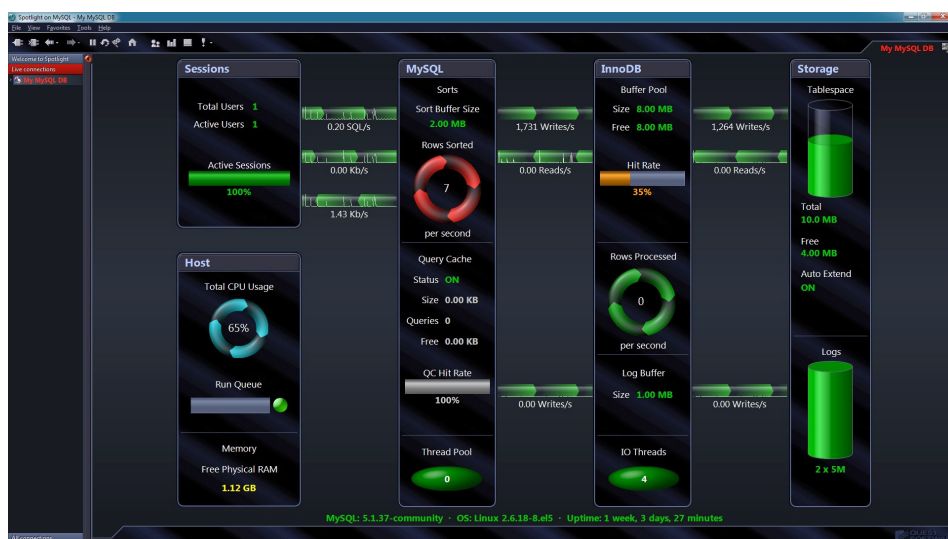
Spotlight on MySQL - My MySQL DB

File View Favorites Tools Help

My MySQL DB

Welcome to Spotlight

Live connections

My MySQL DB

Sessions

Total Users 1

Active Users 1

Active Sessions

100%

0.20 SQL/s

0.00 Kb/s

1.43 Kb/s

Host

Total CPU Usage

65%

Run Queue

Memory

Free Physical RAM

1.12 GB

MySQL

Sorts

Sort Buffer Size

2.00 MB

Rows Sorted

7

per second

Query Cache

Status ON

Size 0.00 KB

Queries 0

Free 0.00 KB

QC Hit Rate

100%

Thread Pool

0

1,731 Writes/s

0.00 Reads/s

0.00 Writes/s

InnoDB

Buffer Pool

Size 8.00 MB

Free 8.00 MB

Hit Rate

35%

Rows Processed

0

per second

Log Buffer

Size 1.00 MB

IO Threads

4

1,264 Writes/s

0.00 Reads/s

0.00 Writes/s

Storage

Tablespace

Total

10.0 MB

Free

4.00 MB

Auto Extend

ON

Logs

2 x 5M

MySQL: 5.1.37-community · OS: Linux 2.6.18-8.el5 · Uptime: 1 week, 3 days, 27 minutes

All connections